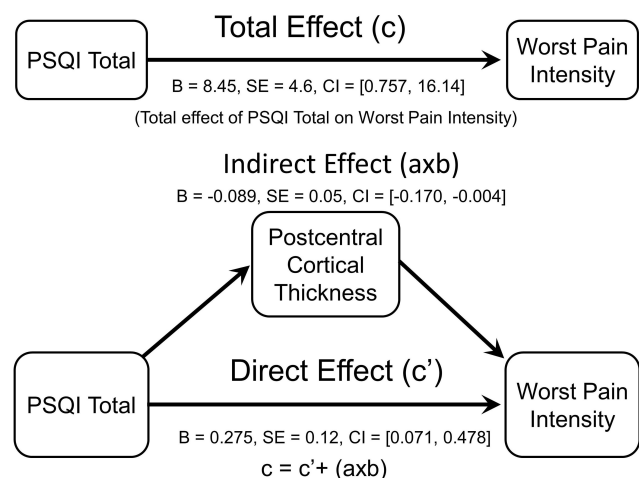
Total Effect (c)

PSQI Total

Worst Pain Intensity

B = 8.45, SE = 4.6, CI = [0.757, 16.14]

(Total effect of PSQI Total on Worst Pain Intensity)

Indirect Effect (axb)

B = -0.089, SE = 0.05, CI = [-0.170, -0.004]

Postcentral Cortical Thickness

Direct Effect (c')

PSQI Total

Worst Pain Intensity

B = 0.275, SE = 0.12, CI = [0.071, 0.478]

c = c'+ (axb)